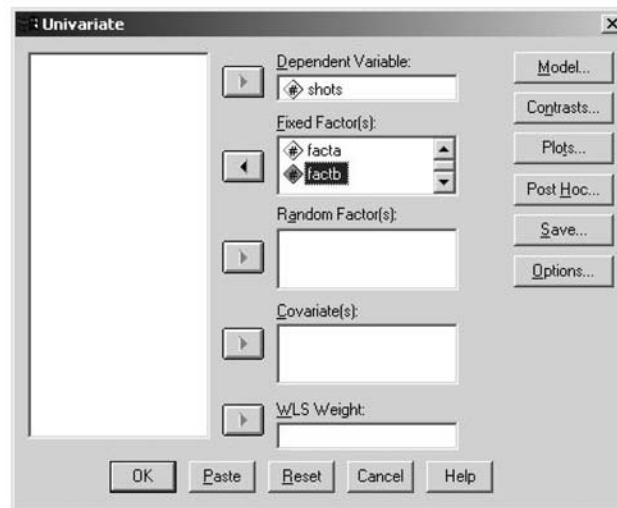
Univariate

×

Dependent Variable:

shots

Fixed Factor(s):

facta

factb

Random Factor(s):

Covariate(s):

WLS Weight:

Model...

Contrasts...

Plots...

Post Hoc...

Save...

Options...

OK

Paste

Reset

Cancel

Help